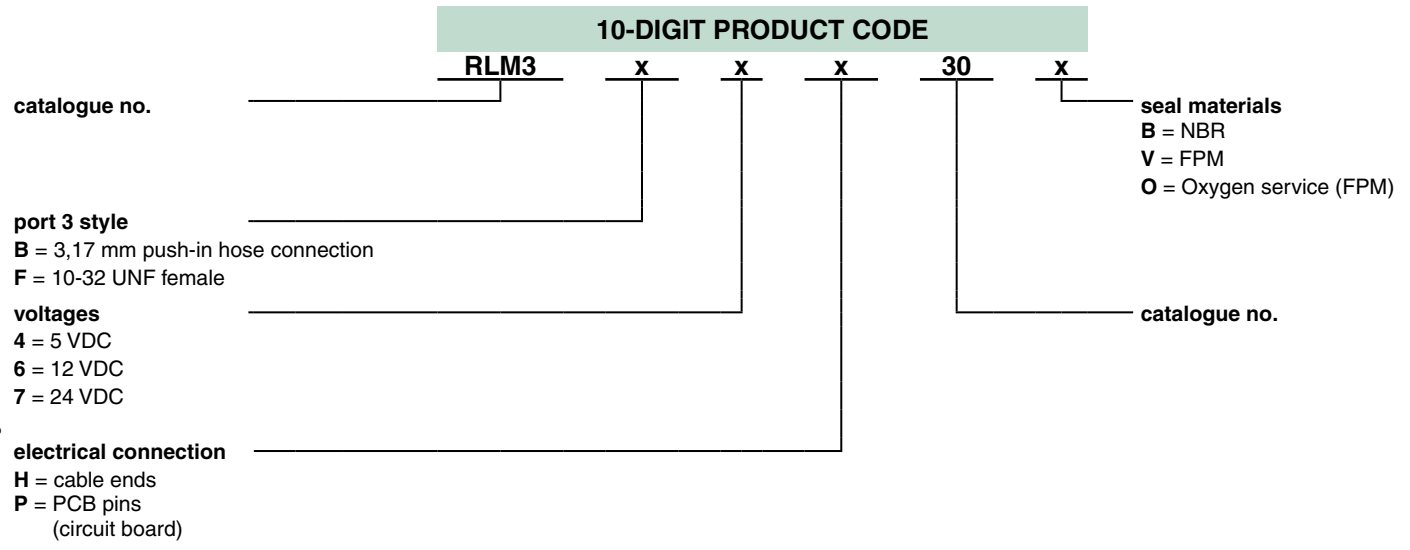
10-DIGIT PRODUCT CODE

RLM3 x x x 30 x

catalogue no.

seal materials
**B** = NBR
**V** = FPM
**O** = Oxygen service (FPM)

port 3 style
**B** = 3,17 mm push-in hose connection
**F** = 10-32 UNF female

voltages
**4** = 5 VDC
**6** = 12 VDC
**7** = 24 VDC

catalogue no.

electrical connection
**H** = cable ends
**P** = PCB pins (circuit board)